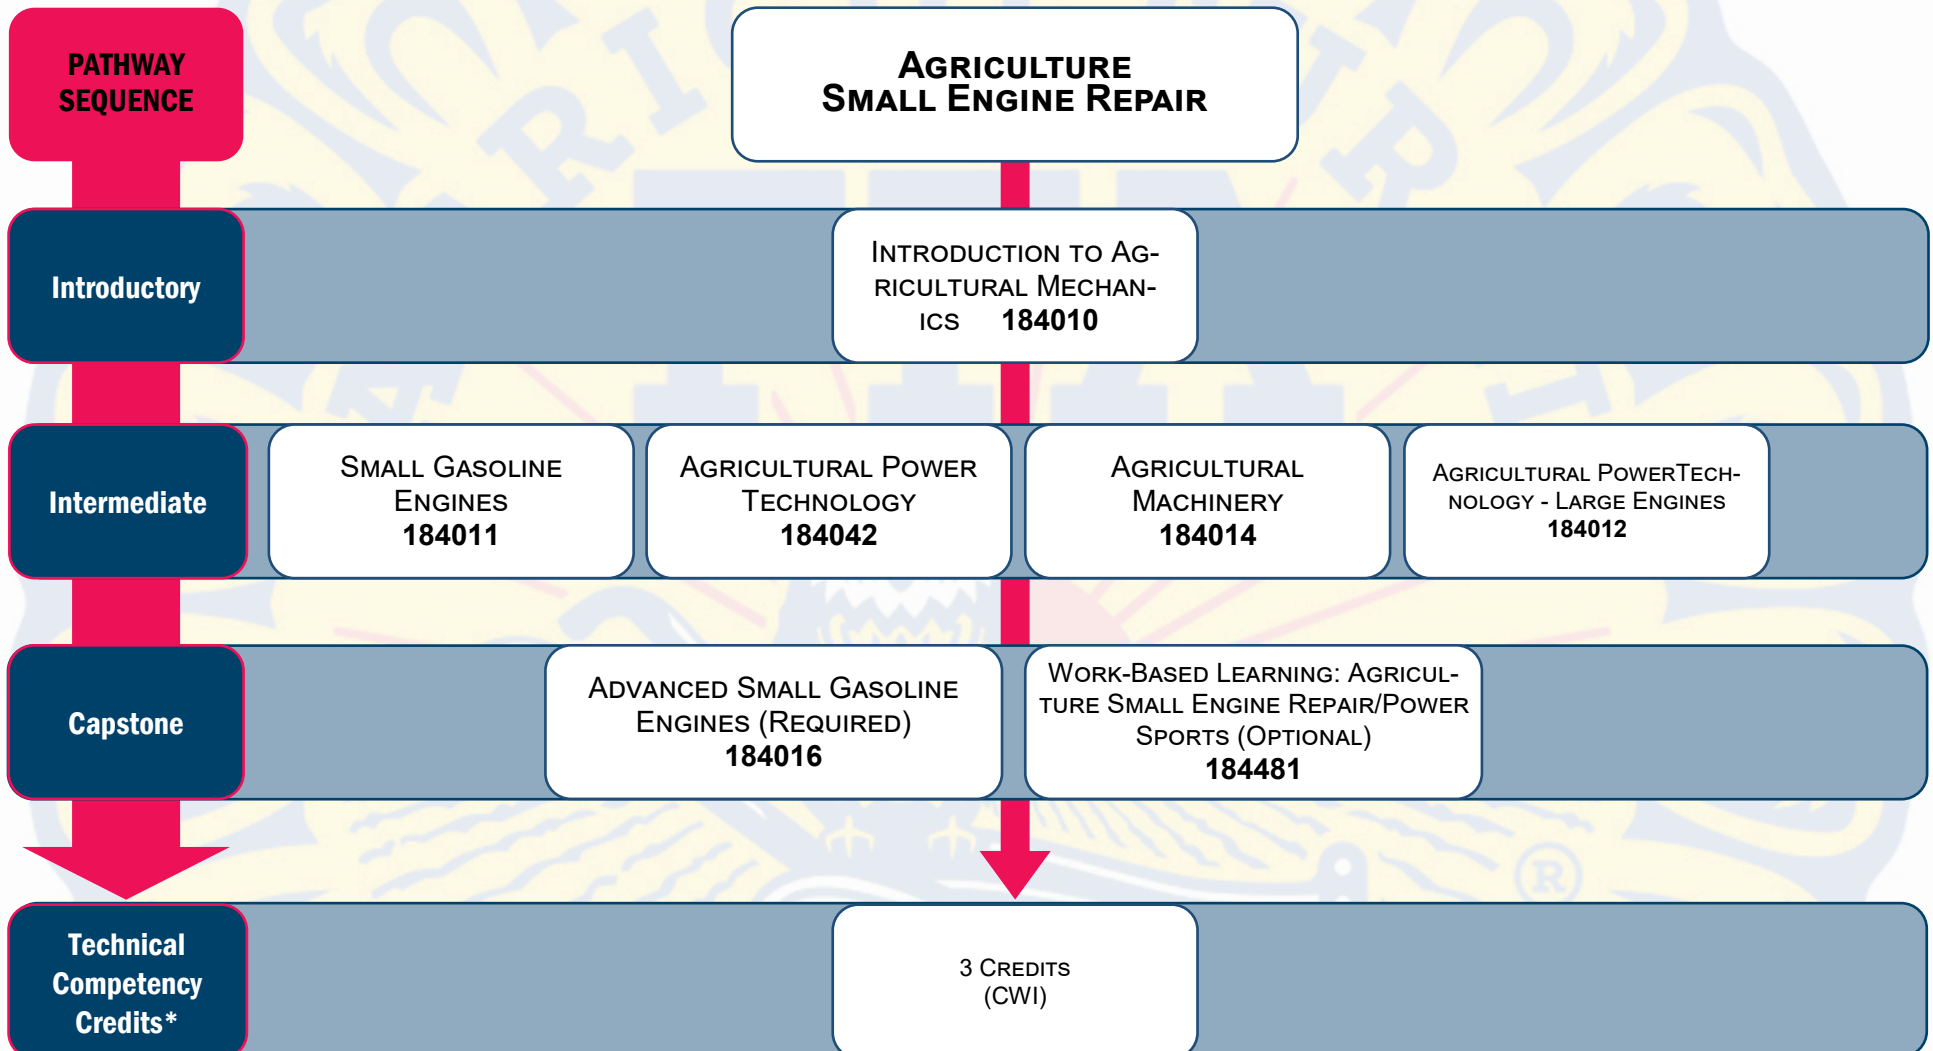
PATHWAY SEQUENCE

AGRICULTURE
SMALL ENGINE REPAIR

Introductory

INTRODUCTION TO AGRICULTURAL MECHANICS 184010

Intermediate

SMALL GASOLINE ENGINES
184011

AGRICULTURAL POWER TECHNOLOGY
184042

AGRICULTURAL MACHINERY
184014

AGRICULTURAL POWERTECHNOLOGY - LARGE ENGINES
184012

Capstone

ADVANCED SMALL GASOLINE ENGINES (REQUIRED)
184016

WORK-BASED LEARNING: AGRICULTURE SMALL ENGINE REPAIR/POWER SPORTS (OPTIONAL)
184481

Technical Competency Credits*

3 CREDITS
(CWI)